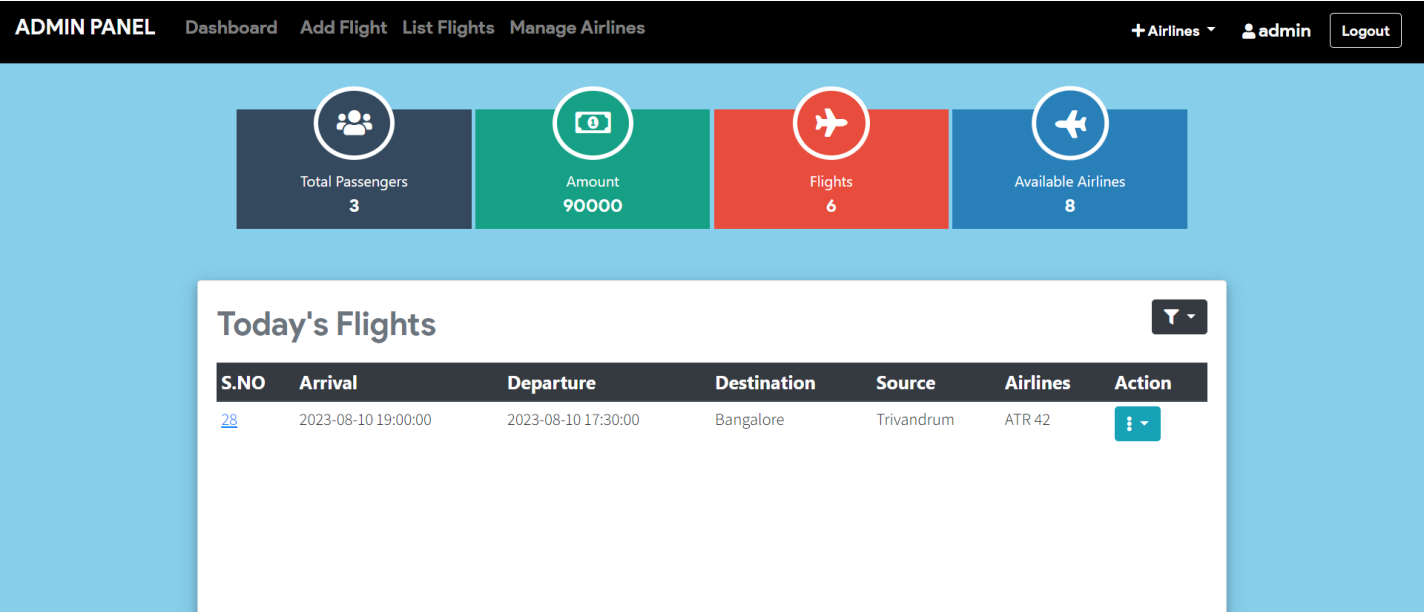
ADMIN PANEL Dashboard Add Flight List Flights Manage Airlines

+ Airlines admin Logout

Total Passengers
3

Amount
90000

Flights
6

Available Airlines
8

Today's Flights

| S.NO | Arrival | Departure | Destination | Source | Airlines | Action |
|---|---|---|---|---|---|---|
| 28 | 2023-08-10 19:00:00 | 2023-08-10 17:30:00 | Bangalore | Trivandrum | ATR 42 | |